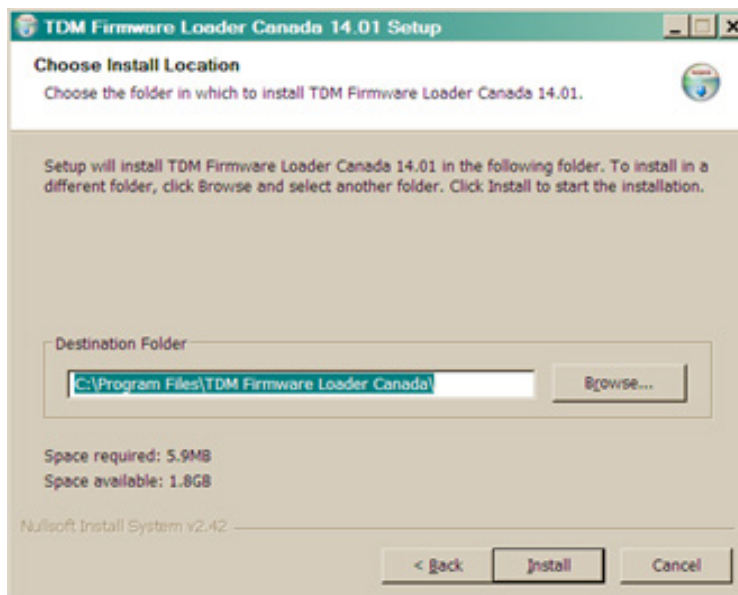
TDM Firmware Loader Canada 14.01 Setup

Choose Install Location

Choose the folder in which to install TDM Firmware Loader Canada 14.01.

Setup will install TDM Firmware Loader Canada 14.01 in the following folder. To install in a different folder, click Browse and select another folder. Click Install to start the installation.

Destination Folder

C:\Program Files\TDM Firmware Loader Canada\

Browse...

Space required: 5.9MB

Space available: 1.8GB

Nullsoft Install System v2.42

< Back

Install

Cancel